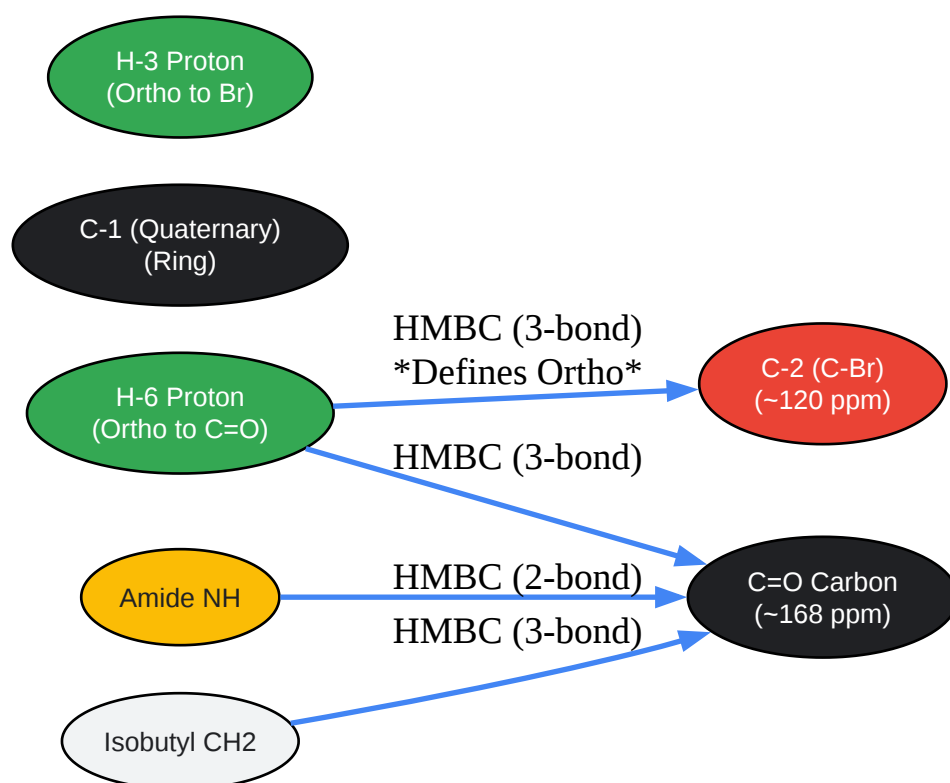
H-3 Proton
(Ortho to Br)

C-1 (Quaternary)
(Ring)

H-6 Proton
(Ortho to C=O)

HMBC (3-bond)
*Defines Ortho*

C-2 (C-Br)
(~120 ppm)

HMBC (3-bond)

Amide NH

HMBC (2-bond)

C=O Carbon
(~168 ppm)

HMBC (3-bond)

Isobutyl CH2